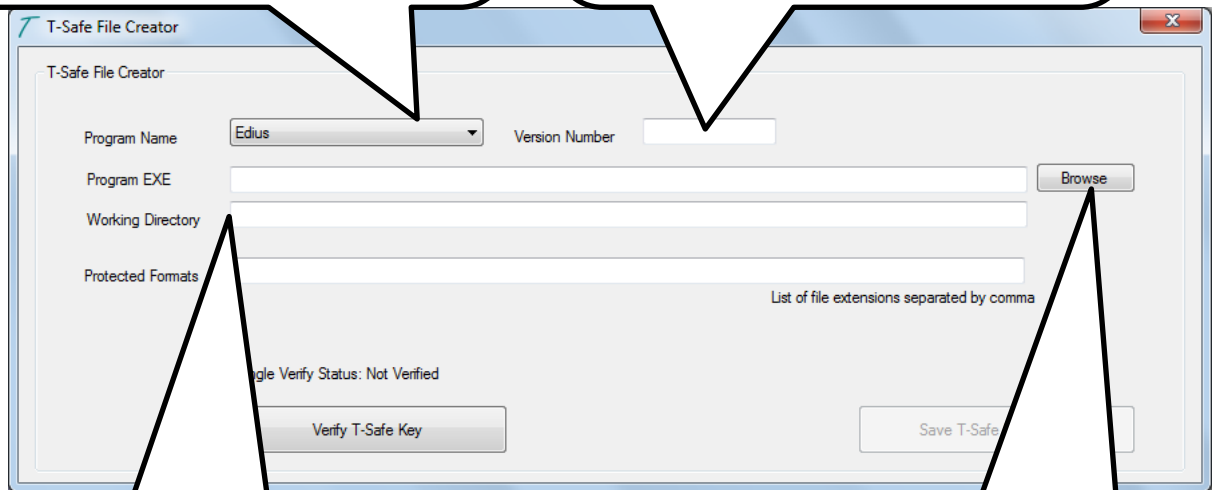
T-Safe File Creator

T-Safe File Creator

Program Name
Edius
Version Number

Program EXE
Browse

Working Directory

Protected Formats
List of file extensions separated by comma

gle Verify Status: Not Verified

Verify T-Safe Key

Save T-Safe